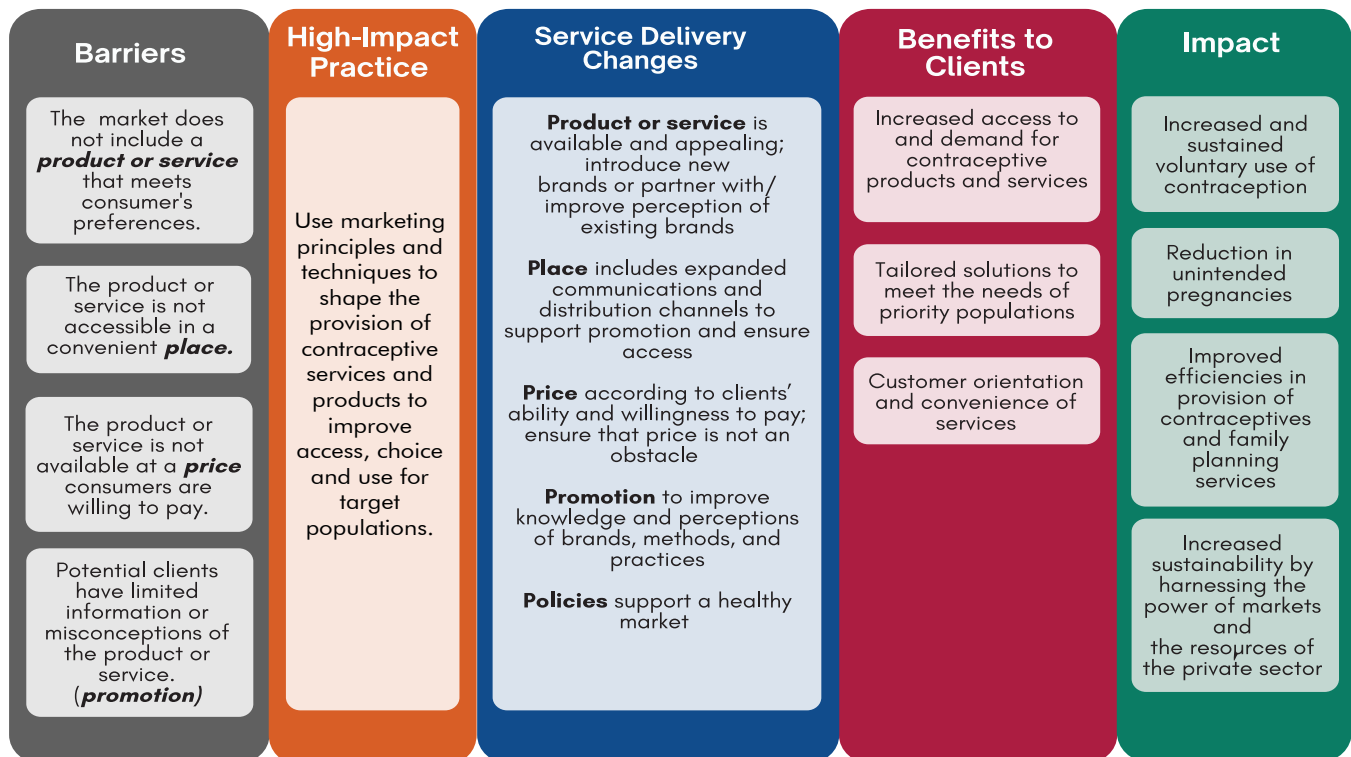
Barriers

The market does not include a ***product or service*** that meets consumer's preferences.

The product or service is not accessible in a convenient ***place.***

The product or service is not available at a ***price*** consumers are willing to pay.

Potential clients have limited information or misconceptions of the product or service. (***promotion)***

High-Impact Practice

Use marketing principles and techniques to shape the provision of contraceptive services and products to improve access, choice and use for target populations.

Service Delivery Changes

**Product or service** is available and appealing; introduce new brands or partner with/ improve perception of existing brands

**Place** includes expanded communications and distribution channels to support promotion and ensure access

**Price** according to clients' ability and willingness to pay; ensure that price is not an obstacle

**Promotion** to improve knowledge and perceptions of brands, methods, and practices

**Policies** support a healthy market

Benefits to Clients

Increased access to and demand for contraceptive products and services

Tailored solutions to meet the needs of priority populations

Customer orientation and convenience of services

Impact

Increased and sustained voluntary use of contraception

Reduction in unintended pregnancies

Improved efficiencies in provision of contraceptives and family planning services

Increased sustainability by harnessing the power of markets and the resources of the private sector